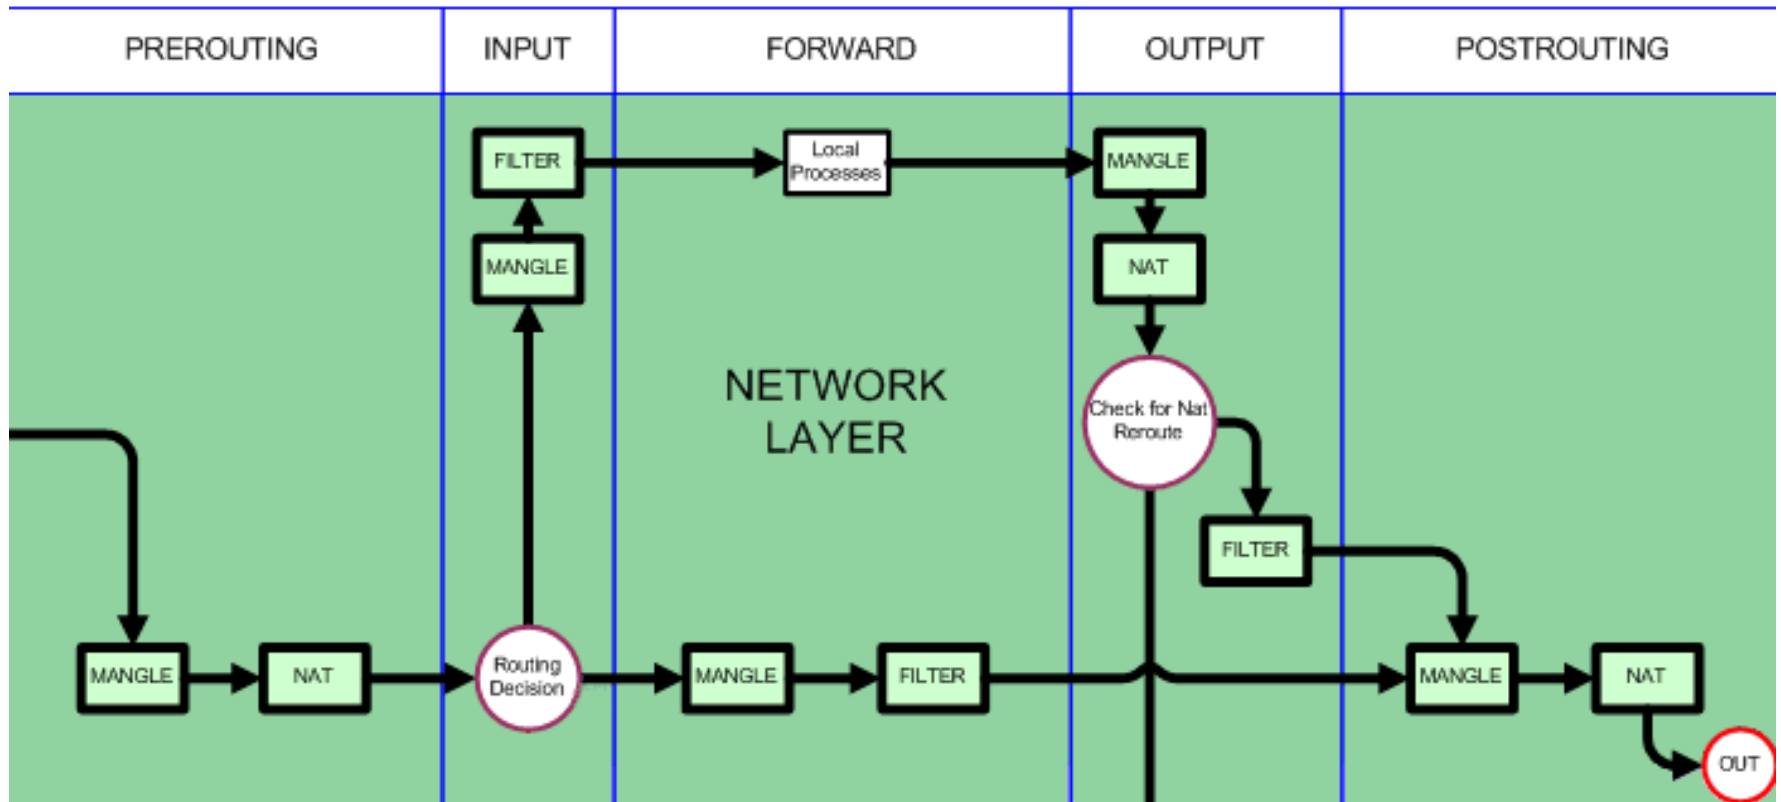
PREROUTING

INPUT

FORWARD

OUTPUT

POSTROUTING

FILTER

Local Processes

MANGLE

MANGLE

NAT

NETWORK LAYER

Check for Nat Reroute

FILTER

MANGLE

NAT

Routing Decision

MANGLE

FILTER

MANGLE

NAT

OUT